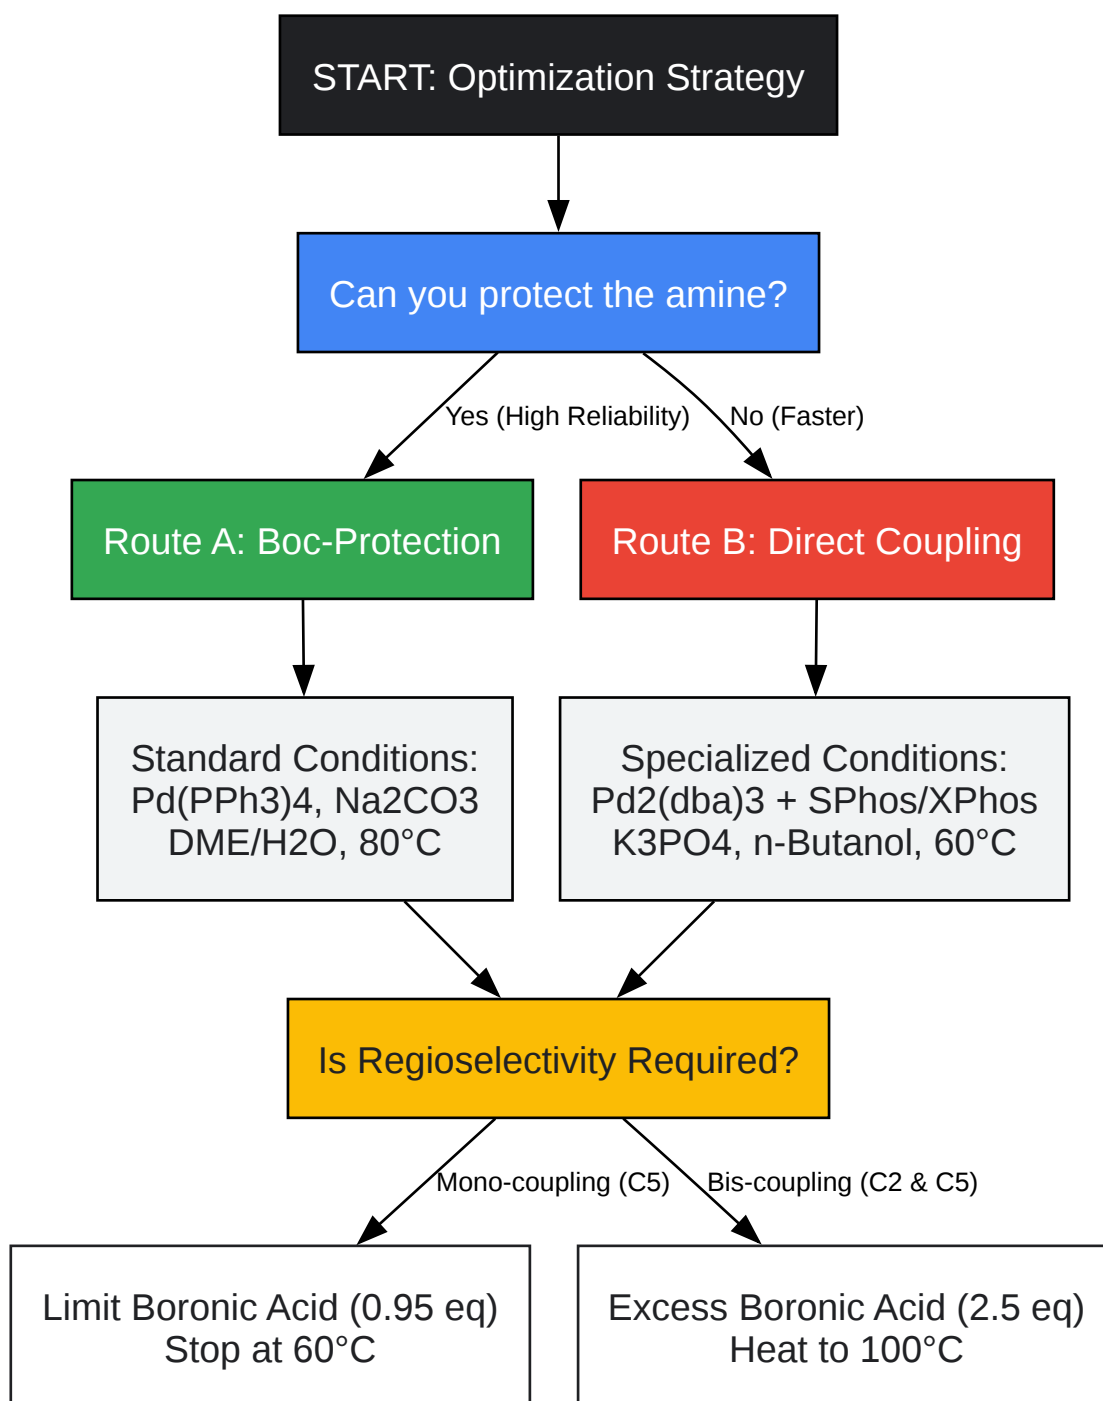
START: Optimization Strategy

Can you protect the amine?

Yes (High Reliability)

No (Faster)

Route A: Boc-Protection

Route B: Direct Coupling

Standard Conditions:
Pd(PPh3)4, Na2CO3
DME/H2O, 80°C

Specialized Conditions:
Pd2(dba)3 + SPhos/XPhos
K3PO4, n-Butanol, 60°C

Is Regioselectivity Required?

Mono-coupling (C5)

Bis-coupling (C2 & C5)

Limit Boronic Acid (0.95 eq)
Stop at 60°C

Excess Boronic Acid (2.5 eq)
Heat to 100°C